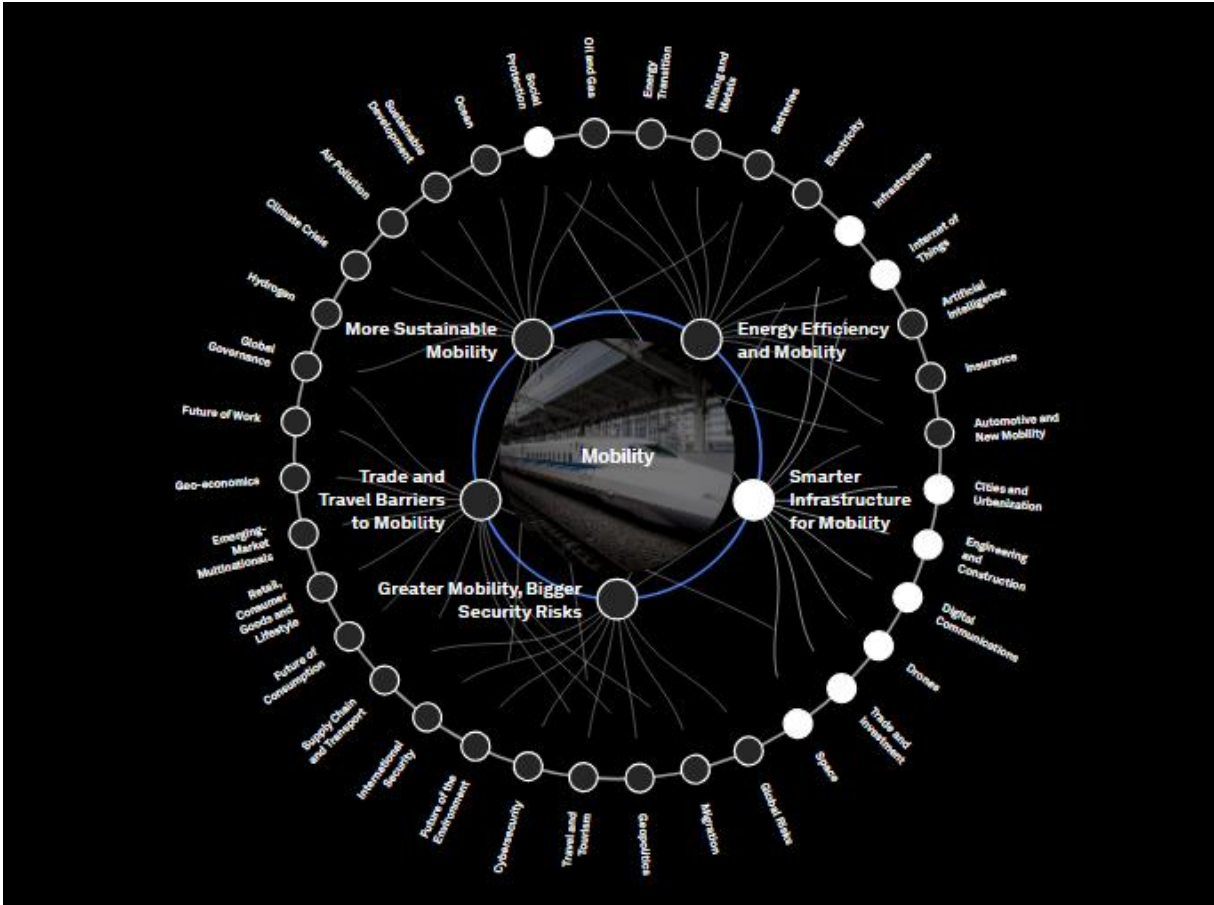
Social Protection

Oil and Gas

Energy Transition

Mining and Metals

Batteries

Electricity

Infrastructure

Internet of Things

Artificial Intelligence

Insurance

Automotive and New Mobility

Cities and Urbanization

Engineering and Construction

Digital Communications

Drones

Trade and Investment

Space

Global Risks

Migration

Geopolitics

Travel and Tourism

Cybersecurity

Future of the Environment

International Security

Supply Chain and Transport

Future of Consumption

Retail, Consumer Goods and Lifestyle

Emerging-Market Multinationals

Geo-economics

Future of Work

Global Governance

Hydrogen

Climate Crisis

Air Pollution

Sustainable Development

Ocean

More Sustainable Mobility

Energy Efficiency and Mobility

Mobility

Trade and Travel Barriers to Mobility

Smarter Infrastructure for Mobility

Greater Mobility, Bigger Security Risks